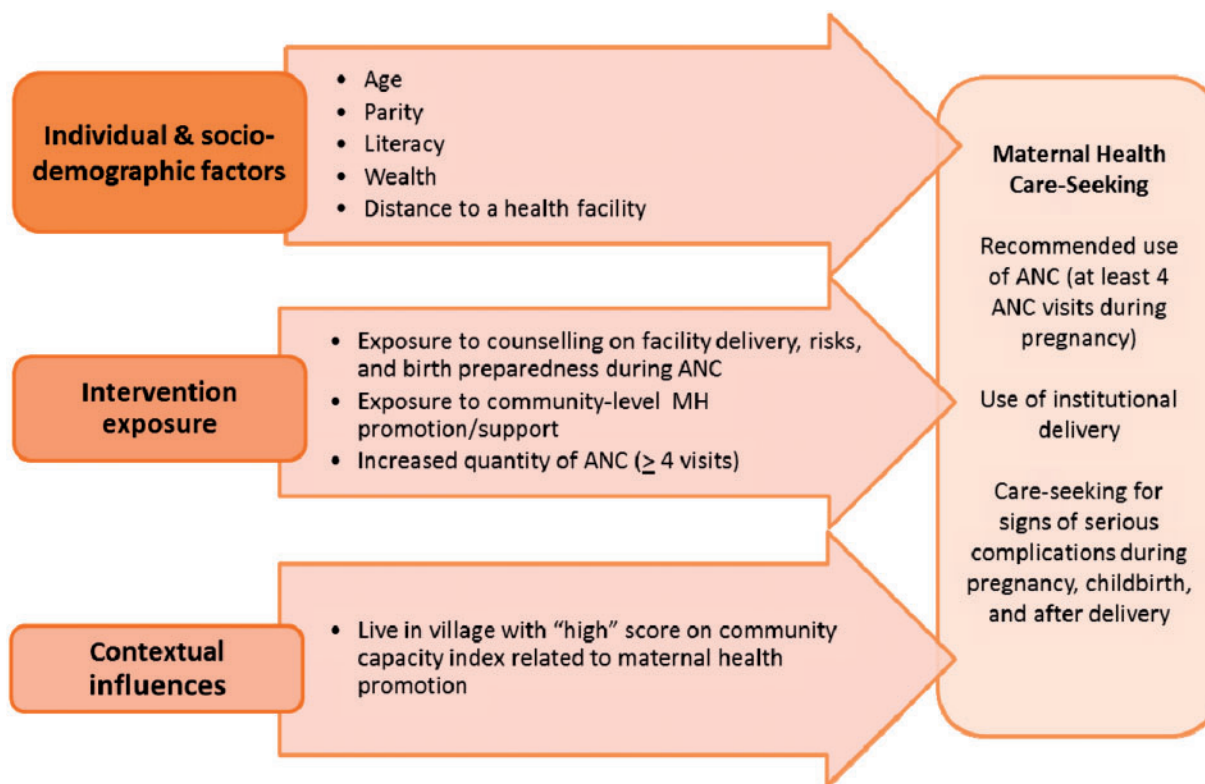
Individual & socio-demographic factors

• Age
• Parity
• Literacy
• Wealth
• Distance to a health facility

Intervention exposure

• Exposure to counselling on facility delivery, risks, and birth preparedness during ANC
• Exposure to community-level MH promotion/support
• Increased quantity of ANC ($\geq$ 4 visits)

Contextual influences

• Live in village with "high" score on community capacity index related to maternal health promotion

Maternal Health Care-Seeking

Recommended use of ANC (at least 4 ANC visits during pregnancy)

Use of institutional delivery

Care-seeking for signs of serious complications during pregnancy, childbirth, and after delivery